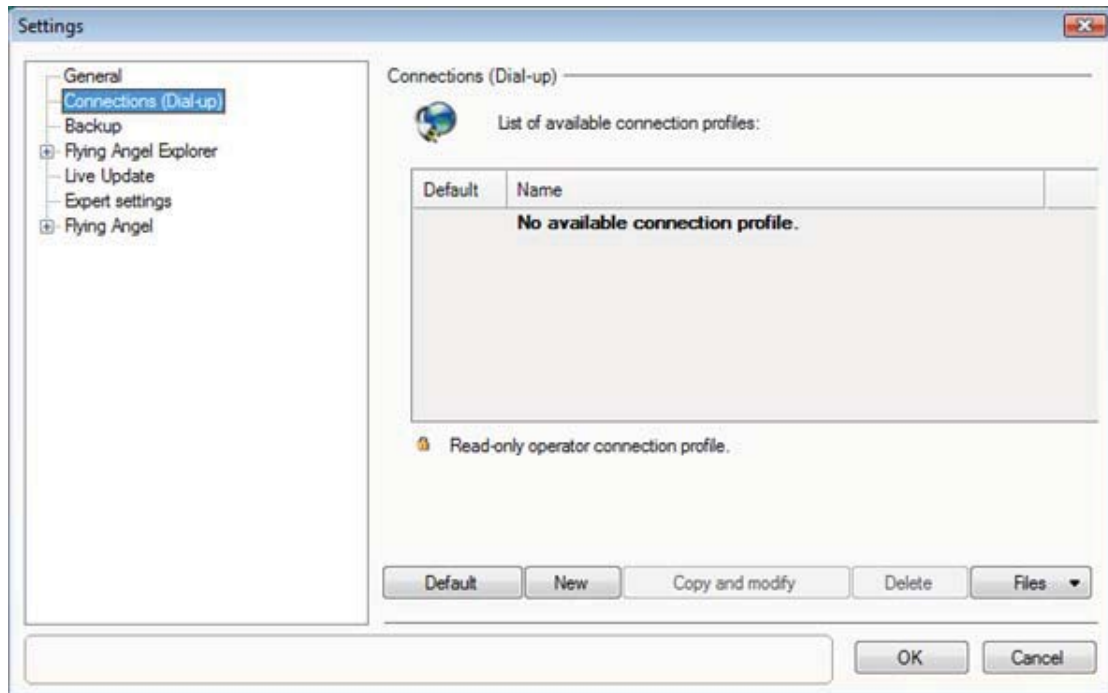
Settings

General
Connections (Dial-up)
Backup
Flying Angel Explorer
Live Update
Expert settings
Flying Angel

Connections (Dial-up)

List of available connection profiles:

| Default | Name |
|---|---|
| | **No available connection profile.** |

Read-only operator connection profile.

Default
New
Copy and modify
Delete
Files

OK
Cancel